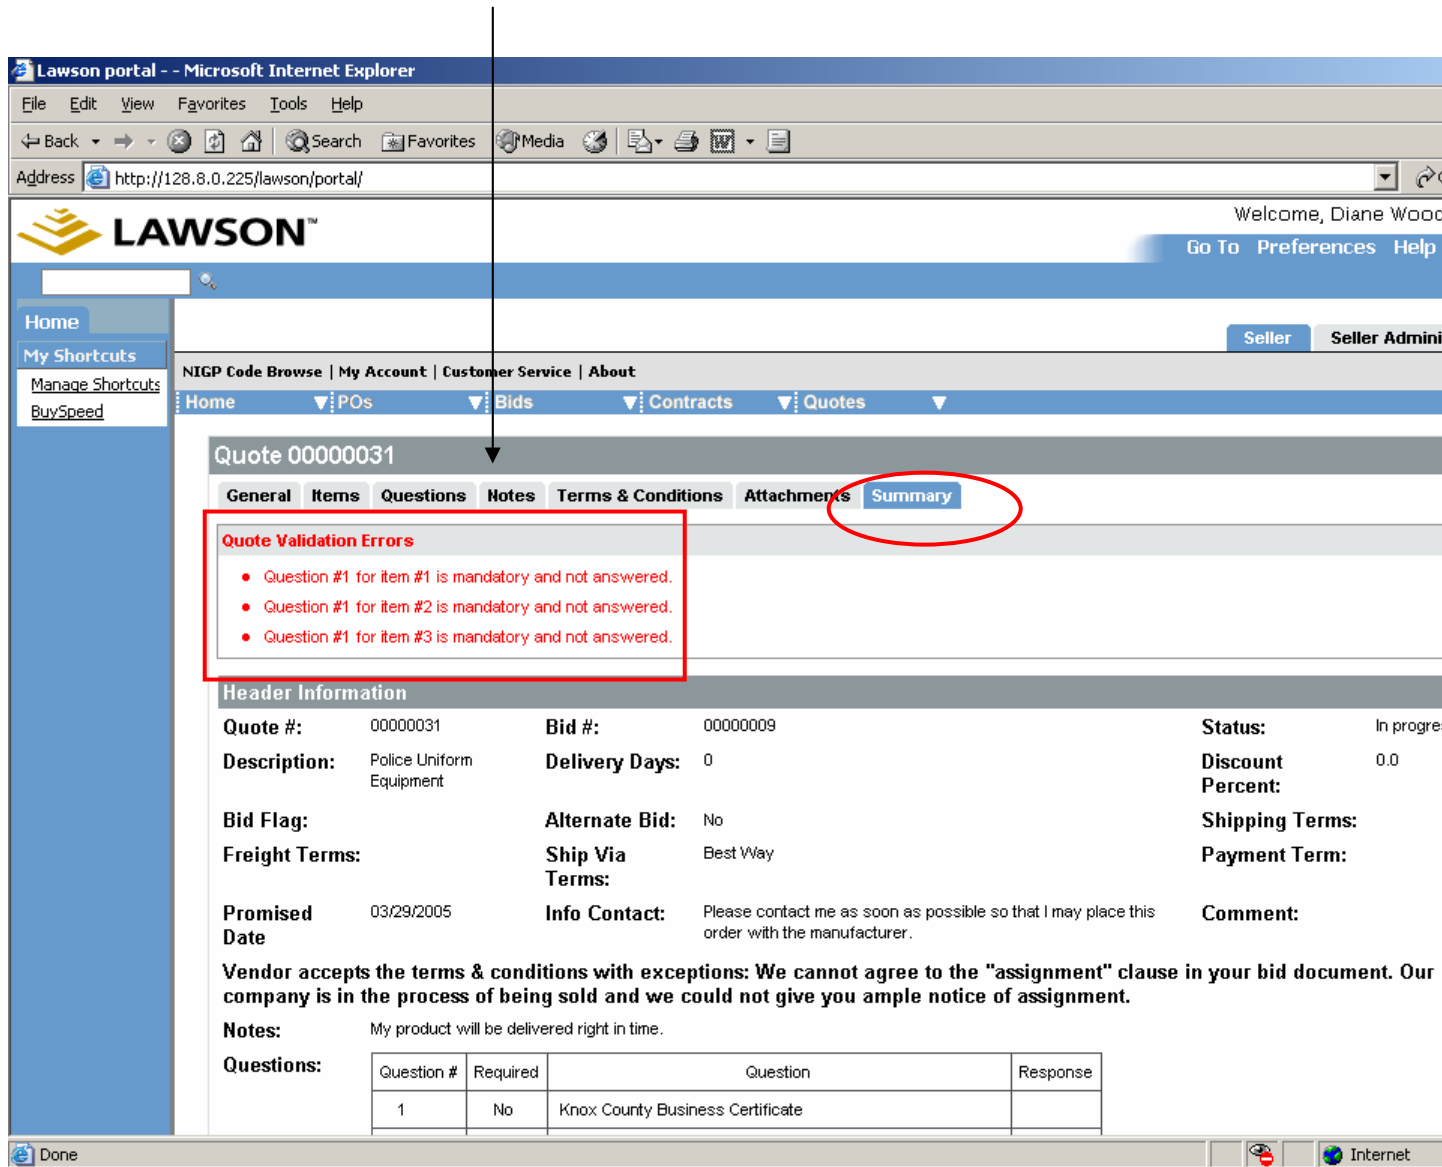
Lawson portal - - Microsoft Internet Explorer

File Edit View Favorites Tools Help

Back Search Favorites Media

Address http://128.8.0.225/lawson/portal/

LAWSON™

Welcome, Diane Wooc

Go To Preferences Help

Home

My Shortcuts

Manage Shortcuts

BuySpeed

Seller Seller Admini

NIGP Code Browse | My Account | Customer Service | About

Home POs Bids Contracts Quotes

Quote 00000031

General Items Questions Notes Terms & Conditions Attachments Summary

Quote Validation Errors

- Question #1 for item #1 is mandatory and not answered.
- Question #1 for item #2 is mandatory and not answered.
- Question #1 for item #3 is mandatory and not answered.

Header Information

Quote #: 00000031 Bid #: 00000009 Status: In progre

Description: Police Uniform Equipment Delivery Days: 0 Discount Percent: 0.0

Bid Flag: Alternate Bid: No Shipping Terms:

Freight Terms: Ship Via Terms: Best Way Payment Term:

Promised Date 03/29/2005 Info Contact: Please contact me as soon as possible so that I may place this order with the manufacturer. Comment:

Vendor accepts the terms & conditions with exceptions: We cannot agree to the "assignment" clause in your bid document. Our company is in the process of being sold and we could not give you ample notice of assignment.

Notes: My product will be delivered right in time.

Questions:

| Question # | Required | Question | Response |
|---|---|---|---|
| 1 | No | Knox County Business Certificate | |

Done Internet